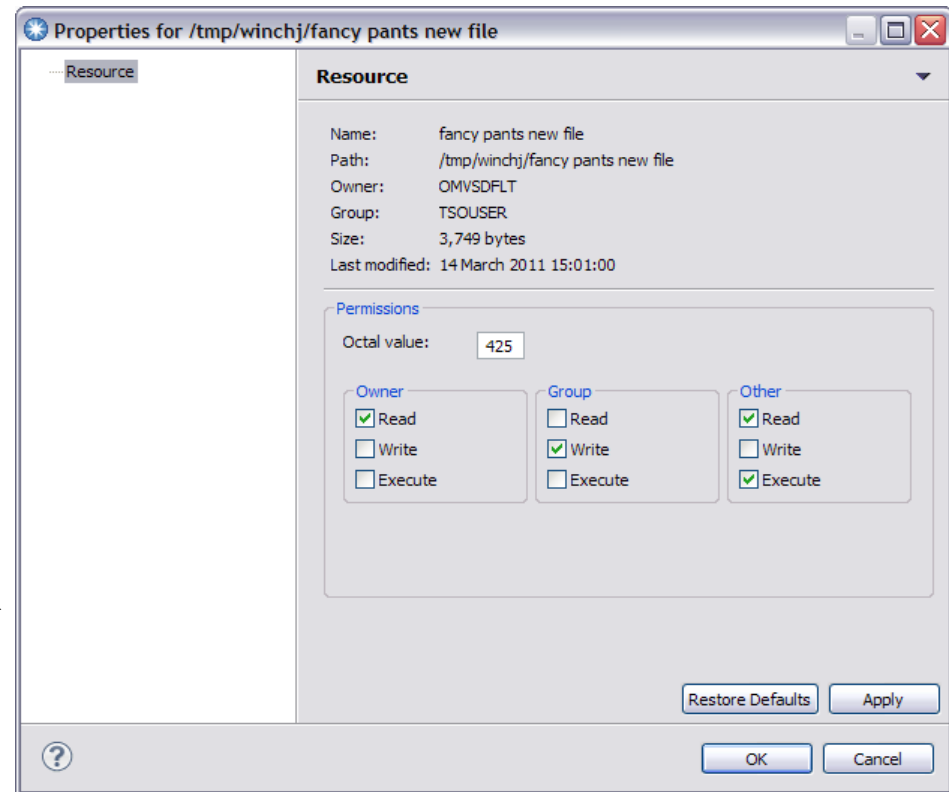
Properties for /tmp/winchj/fancy pants new file

Resource

Resource

Name: fancy pants new file
Path: /tmp/winchj/fancy pants new file
Owner: OMVSDFLT
Group: TSOUSER
Size: 3,749 bytes
Last modified: 14 March 2011 15:01:00

Permissions

Octal value: 425

Owner
Read
Write
Execute

Group
Read
Write
Execute

Other
Read
Write
Execute

Restore Defaults Apply

? OK Cancel